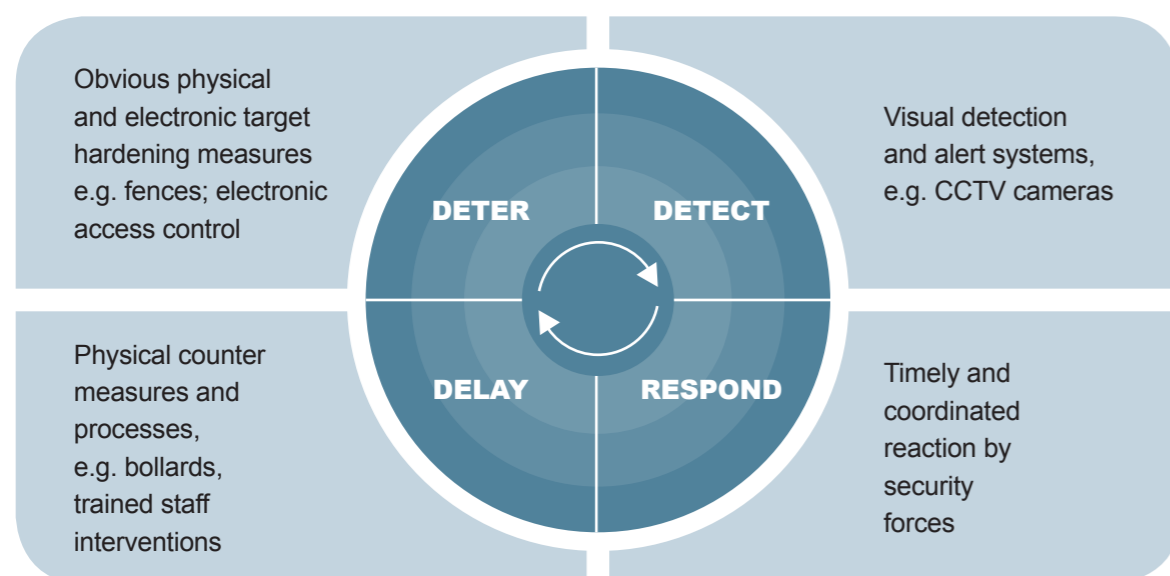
Obvious physical and electronic target hardening measures e.g. fences; electronic access control

Visual detection and alert systems, e.g. CCTV cameras

DETER

DETECT

DELAY

RESPOND

Physical counter measures and processes, e.g. bollards, trained staff interventions

Timely and coordinated reaction by security forces